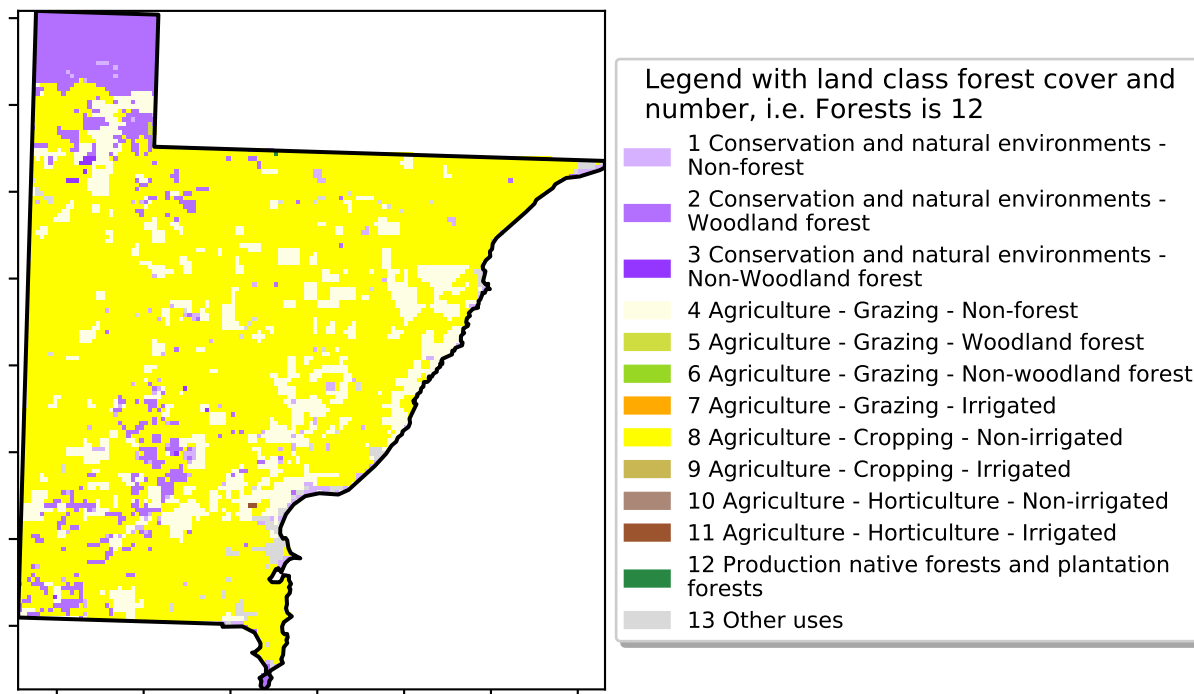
Legend with land class forest cover and number, i.e. Forests is 12

1 Conservation and natural environments - Non-forest
2 Conservation and natural environments - Woodland forest
3 Conservation and natural environments - Non-Woodland forest
4 Agriculture - Grazing - Non-forest
5 Agriculture - Grazing - Woodland forest
6 Agriculture - Grazing - Non-woodland forest
7 Agriculture - Grazing - Irrigated
8 Agriculture - Cropping - Non-irrigated
9 Agriculture - Cropping - Irrigated
10 Agriculture - Horticulture - Non-irrigated
11 Agriculture - Horticulture - Irrigated
12 Production native forests and plantation forests
13 Other uses